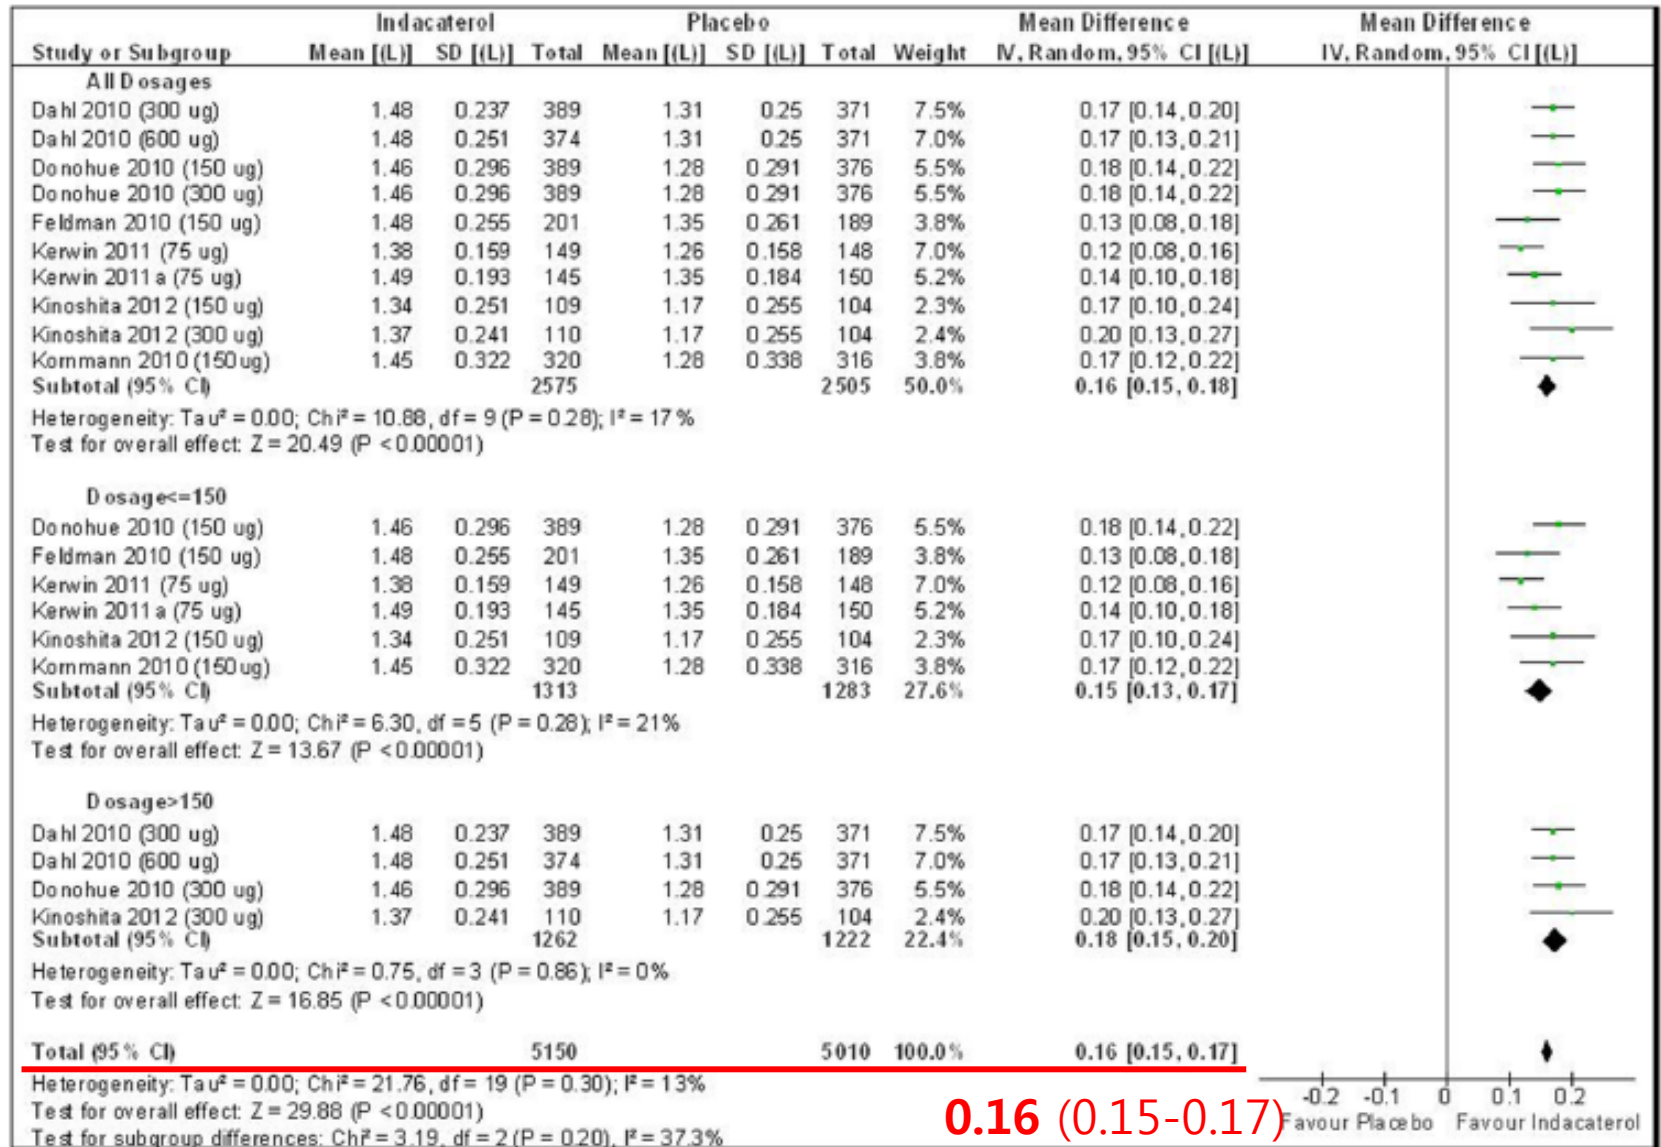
| Study or Subgroup | Indacaterol Mean [(L)] | Indacaterol SD [(L)] | Indacaterol Total | Placebo Mean [(L)] | Placebo SD [(L)] | Placebo Total | Weight | Mean Difference IV, Random, 95% CI [(L)] |
|---|---|---|---|---|---|---|---|---|
| All Dosages | | | | | | | | |
| Dahl 2010 (300 ug) | 1.48 | 0.237 | 389 | 1.31 | 0.25 | 371 | 7.5% | 0.17 [0.14, 0.20] |
| Dahl 2010 (600 ug) | 1.48 | 0.251 | 374 | 1.31 | 0.25 | 371 | 7.0% | 0.17 [0.13, 0.21] |
| Donohue 2010 (150 ug) | 1.46 | 0.296 | 389 | 1.28 | 0.291 | 376 | 5.5% | 0.18 [0.14, 0.22] |
| Donohue 2010 (300 ug) | 1.46 | 0.296 | 389 | 1.28 | 0.291 | 376 | 5.5% | 0.18 [0.14, 0.22] |
| Feldman 2010 (150 ug) | 1.48 | 0.255 | 201 | 1.35 | 0.261 | 189 | 3.8% | 0.13 [0.08, 0.18] |
| Kerwin 2011 (75 ug) | 1.38 | 0.159 | 149 | 1.26 | 0.158 | 148 | 7.0% | 0.12 [0.08, 0.16] |
| Kerwin 2011a (75 ug) | 1.49 | 0.193 | 145 | 1.35 | 0.184 | 150 | 5.2% | 0.14 [0.10, 0.18] |
| Kinoshita 2012 (150 ug) | 1.34 | 0.251 | 109 | 1.17 | 0.255 | 104 | 2.3% | 0.17 [0.10, 0.24] |
| Kinoshita 2012 (300 ug) | 1.37 | 0.241 | 110 | 1.17 | 0.255 | 104 | 2.4% | 0.20 [0.13, 0.27] |
| Kornmann 2010 (150ug) | 1.45 | 0.322 | 320 | 1.28 | 0.338 | 316 | 3.8% | 0.17 [0.12, 0.22] |
| Subtotal (95% CI) | | | 2575 | | | 2505 | 50.0% | 0.16 [0.15, 0.18] |

Heterogeneity: Tau² = 0.00; Chi² = 10.88, df = 9 (P = 0.28); I² = 17%
Test for overall effect: Z = 20.49 (P < 0.00001)

| Study or Subgroup | Mean | SD | Total | Mean | SD | Total | Weight | Mean Difference |
|---|---|---|---|---|---|---|---|---|
| Dosage<=150 | | | | | | | | |
| Donohue 2010 (150 ug) | 1.46 | 0.296 | 389 | 1.28 | 0.291 | 376 | 5.5% | 0.18 [0.14, 0.22] |
| Feldman 2010 (150 ug) | 1.48 | 0.255 | 201 | 1.35 | 0.261 | 189 | 3.8% | 0.13 [0.08, 0.18] |
| Kerwin 2011 (75 ug) | 1.38 | 0.159 | 149 | 1.26 | 0.158 | 148 | 7.0% | 0.12 [0.08, 0.16] |
| Kerwin 2011a (75 ug) | 1.49 | 0.193 | 145 | 1.35 | 0.184 | 150 | 5.2% | 0.14 [0.10, 0.18] |
| Kinoshita 2012 (150 ug) | 1.34 | 0.251 | 109 | 1.17 | 0.255 | 104 | 2.3% | 0.17 [0.10, 0.24] |
| Kornmann 2010 (150ug) | 1.45 | 0.322 | 320 | 1.28 | 0.338 | 316 | 3.8% | 0.17 [0.12, 0.22] |
| Subtotal (95% CI) | | | 1313 | | | 1283 | 27.6% | 0.15 [0.13, 0.17] |

Heterogeneity: Tau² = 0.00; Chi² = 6.30, df = 5 (P = 0.28); I² = 21%
Test for overall effect: Z = 13.67 (P < 0.00001)

| Study or Subgroup | Mean | SD | Total | Mean | SD | Total | Weight | Mean Difference |
|---|---|---|---|---|---|---|---|---|
| Dosage>150 | | | | | | | | |
| Dahl 2010 (300 ug) | 1.48 | 0.237 | 389 | 1.31 | 0.25 | 371 | 7.5% | 0.17 [0.14, 0.20] |
| Dahl 2010 (600 ug) | 1.48 | 0.251 | 374 | 1.31 | 0.25 | 371 | 7.0% | 0.17 [0.13, 0.21] |
| Donohue 2010 (300 ug) | 1.46 | 0.296 | 389 | 1.28 | 0.291 | 376 | 5.5% | 0.18 [0.14, 0.22] |
| Kinoshita 2012 (300 ug) | 1.37 | 0.241 | 110 | 1.17 | 0.255 | 104 | 2.4% | 0.20 [0.13, 0.27] |
| Subtotal (95% CI) | | | 1262 | | | 1222 | 22.4% | 0.18 [0.15, 0.20] |

Heterogeneity: Tau² = 0.00; Chi² = 0.75, df = 3 (P = 0.86); I² = 0%
Test for overall effect: Z = 16.85 (P < 0.00001)

Total (95% CI) 5150 5010 100.0% 0.16 [0.15, 0.17]

Heterogeneity: Tau² = 0.00; Chi² = 21.76, df = 19 (P = 0.30); I² = 13%
Test for overall effect: Z = 29.88 (P < 0.00001)
Test for subgroup differences: Chi² = 3.19, df = 2 (P = 0.20), I² = 37.3%

Mean Difference IV, Random, 95% CI [(L)]
-0.2 -0.1 0 0.1 0.2
Favour Placebo Favour Indacaterol

0.16 (0.15-0.17)